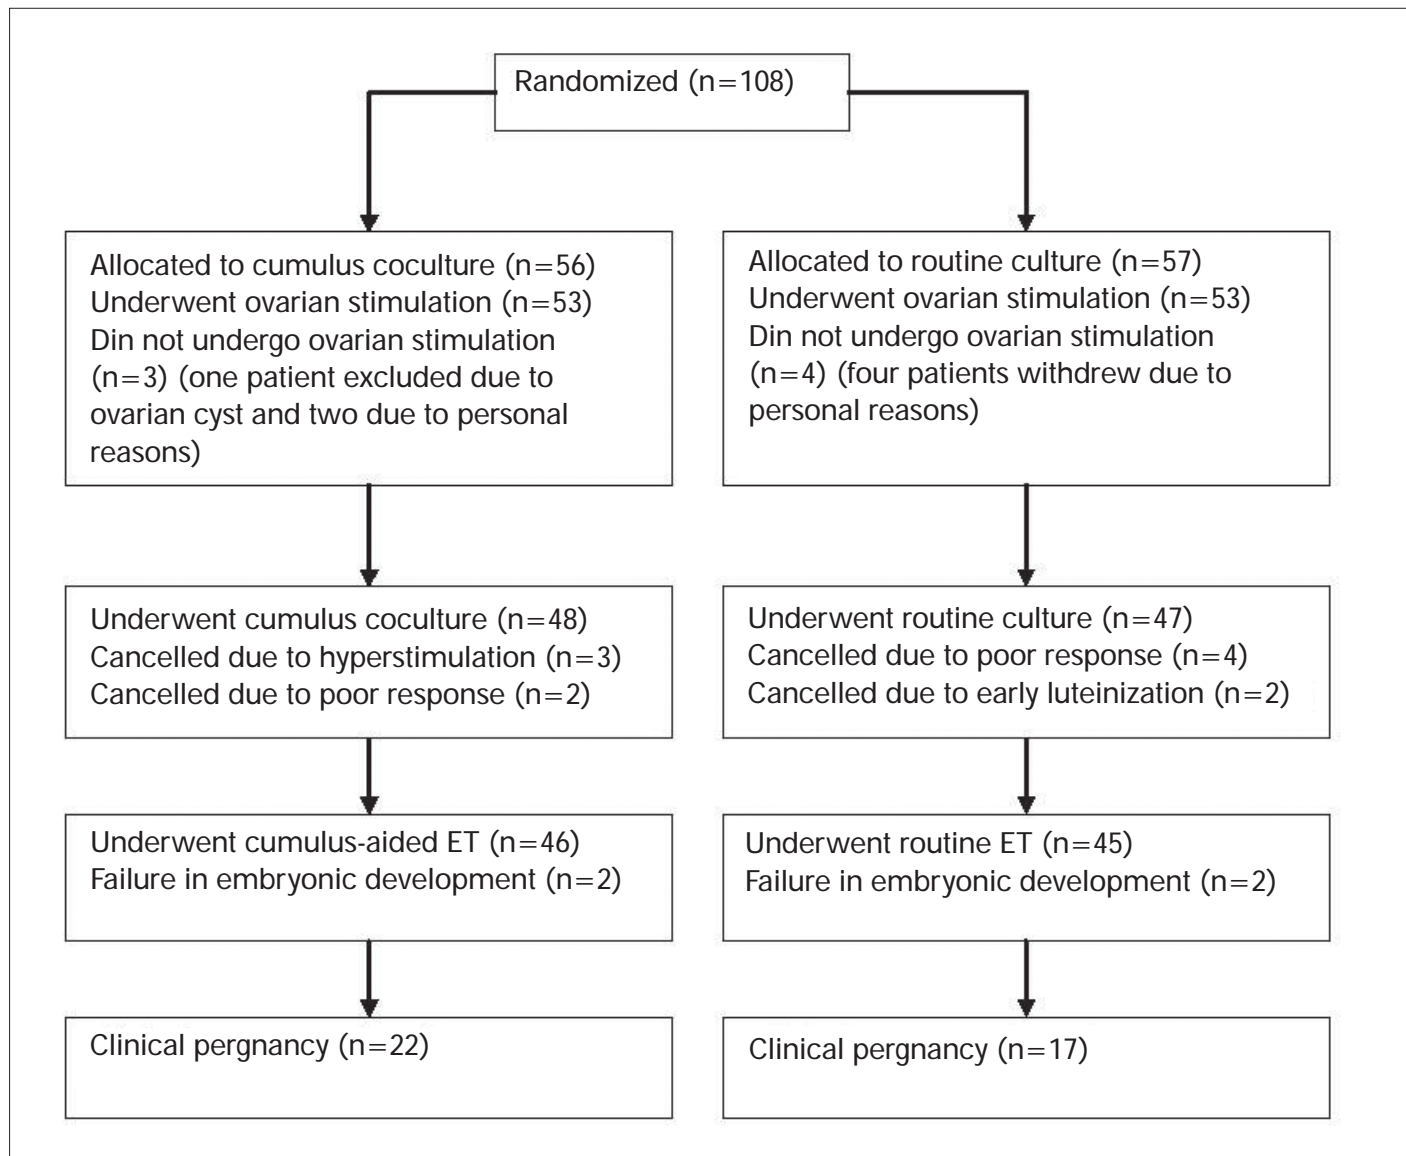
Randomized (n=108)

Allocated to cumulus coculture (n=56)
Underwent ovarian stimulation (n=53)
Din not undergo ovarian stimulation (n=3) (one patient excluded due to ovarian cyst and two due to personal reasons)

Allocated to routine culture (n=57)
Underwent ovarian stimulation (n=53)
Din not undergo ovarian stimulation (n=4) (four patients withdrew due to personal reasons)

Underwent cumulus coculture (n=48)
Cancelled due to hyperstimulation (n=3)
Cancelled due to poor response (n=2)

Underwent routine culture (n=47)
Cancelled due to poor response (n=4)
Cancelled due to early luteinization (n=2)

Underwent cumulus-aided ET (n=46)
Failure in embryonic development (n=2)

Underwent routine ET (n=45)
Failure in embryonic development (n=2)

Clinical pergnancy (n=22)

Clinical pergnancy (n=17)